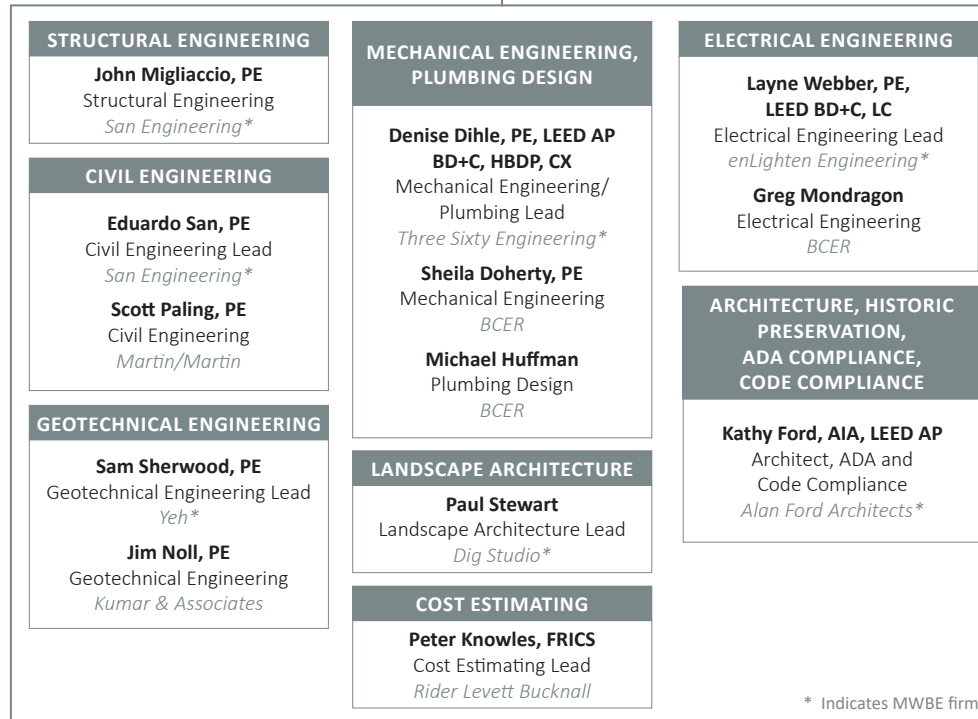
STRUCTURAL ENGINEERING

**John Migliaccio, PE**
Structural Engineering
*San Engineering**

CIVIL ENGINEERING

**Eduardo San, PE**
Civil Engineering Lead
*San Engineering**

**Scott Paling, PE**
Civil Engineering
*Martin/Martin*

GEOTECHNICAL ENGINEERING

**Sam Sherwood, PE**
Geotechnical Engineering Lead
*Yeh**

**Jim Noll, PE**
Geotechnical Engineering
*Kumar & Associates*

MECHANICAL ENGINEERING, PLUMBING DESIGN

**Denise Dihle, PE, LEED AP BD+C, HBDP, CX**
Mechanical Engineering/ Plumbing Lead
*Three Sixty Engineering**

**Sheila Doherty, PE**
Mechanical Engineering
*BCER*

**Michael Huffman**
Plumbing Design
*BCER*

LANDSCAPE ARCHITECTURE

**Paul Stewart**
Landscape Architecture Lead
*Dig Studio**

COST ESTIMATING

**Peter Knowles, FRICS**
Cost Estimating Lead
*Rider Levett Bucknall*

ELECTRICAL ENGINEERING

**Layne Webber, PE, LEED BD+C, LC**
Electrical Engineering Lead
*enLighten Engineering**

**Greg Mondragon**
Electrical Engineering
*BCER*

ARCHITECTURE, HISTORIC PRESERVATION, ADA COMPLIANCE, CODE COMPLIANCE

**Kathy Ford, AIA, LEED AP**
Architect, ADA and Code Compliance
*Alan Ford Architects**

* Indicates MWBE firm